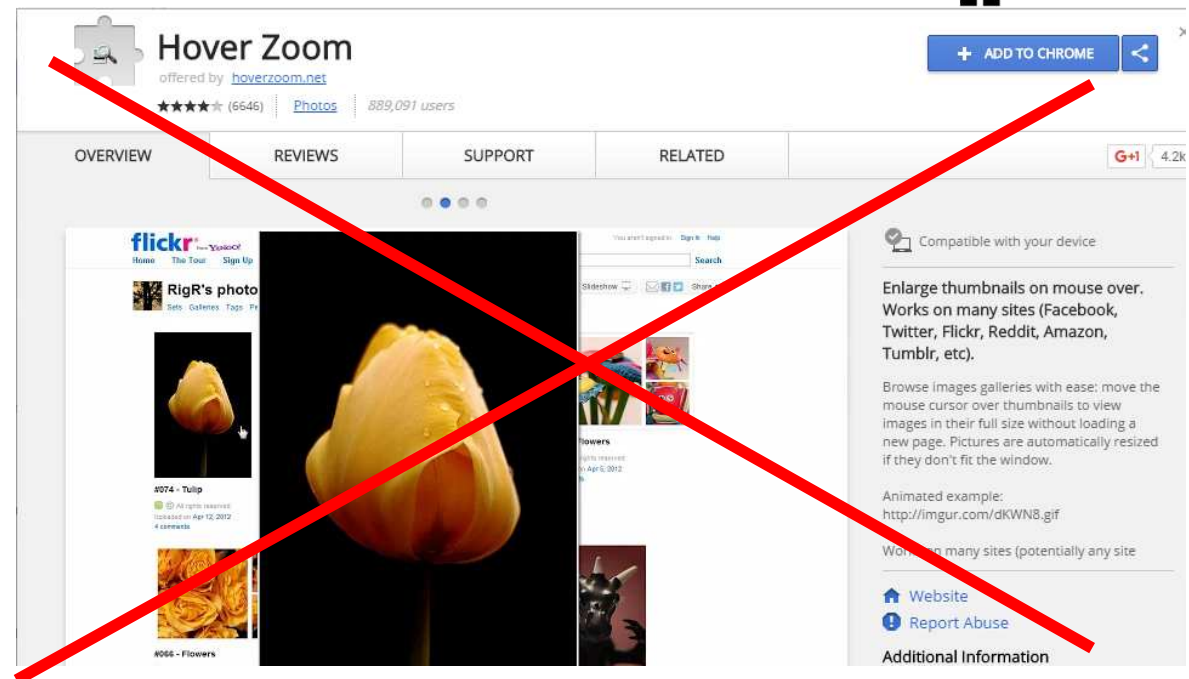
Hover Zoom
offered by hoverzoom.net
★★★★★ (6646) Photos 889,091 users

ADD TO CHROME

OVERVIEW REVIEWS SUPPORT RELATED G+1 4.2k

flickr from YAHOO!
Home The Tour Sign Up
You aren't signed in Sign In Help
Search
RigR's photo
Sets Galleries Tags
Slideshow Share
#074 - Tulip
All rights reserved
Uploaded on Apr 12, 2012
4 comments
Flowers
rights reserved
on Apr 5, 2012
#066 - Flowers

Compatible with your device

Enlarge thumbnails on mouse over. Works on many sites (Facebook, Twitter, Flickr, Reddit, Amazon, Tumblr, etc).

Browse images galleries with ease: move the mouse cursor over thumbnails to view images in their full size without loading a new page. Pictures are automatically resized if they don't fit the window.

Animated example:
http://imgur.com/dKWN8.gif

Wo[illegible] many sites (potentially any site

Website
Report Abuse

Additional Information